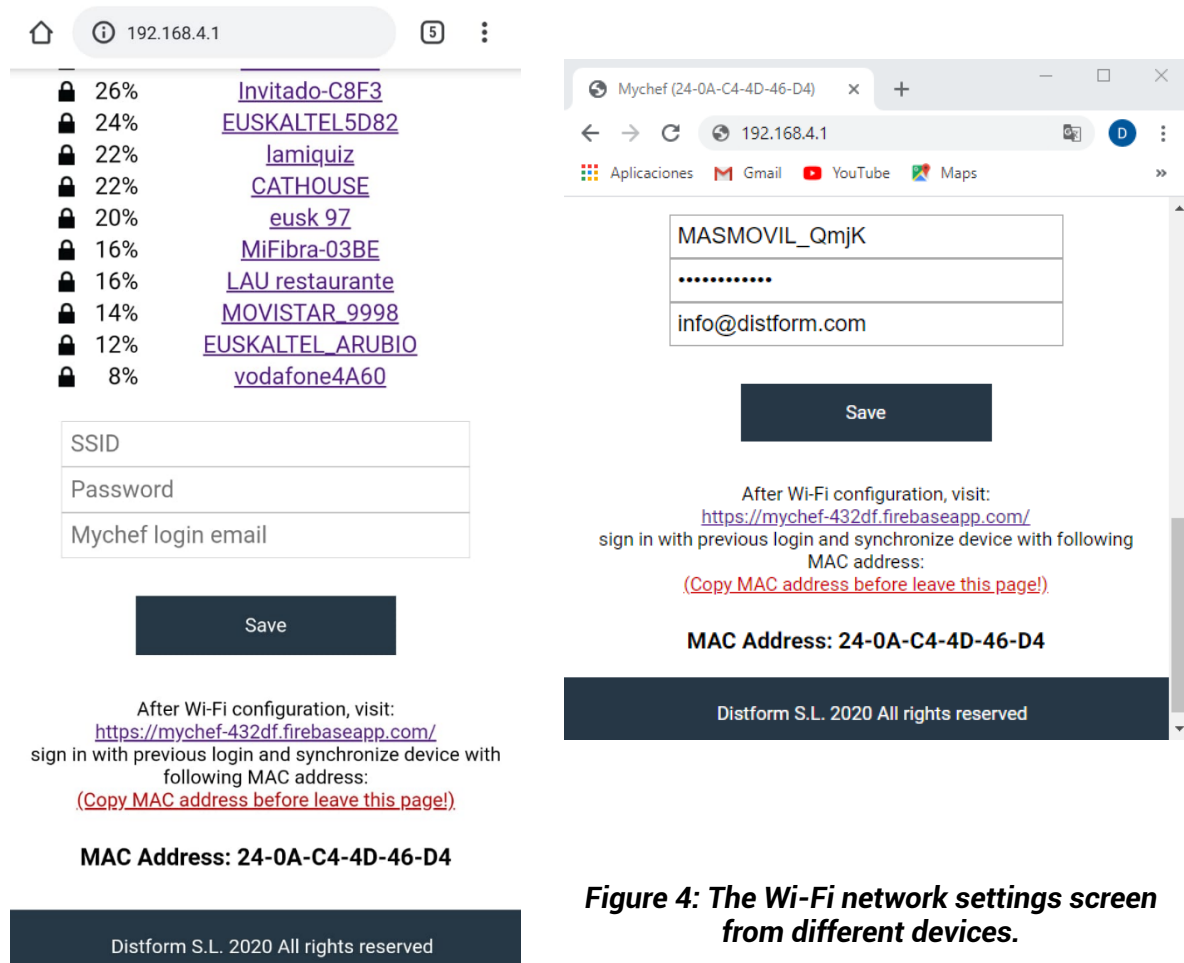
192.168.4.1

5

26% Invitado-C8F3
24% EUSKALTEL5D82
22% lamiquiz
22% CATHOUSE
20% eusk 97
16% MiFibra-03BE
16% LAU restaurante
14% MOVISTAR_9998
12% EUSKALTEL_ARUBIO
8% vodafone4A60

SSID

Password

Mychef login email

Save

After Wi-Fi configuration, visit:
https://mychef-432df.firebaseapp.com/
sign in with previous login and synchronize device with following MAC address:
(Copy MAC address before leave this page!)

MAC Address: 24-0A-C4-4D-46-D4

Distform S.L. 2020 All rights reserved

Mychef (24-0A-C4-4D-46-D4)

192.168.4.1

D

Aplicaciones Gmail YouTube Maps

MASMOVIL_QmjK

••••••••••••

info@distform.com

Save

After Wi-Fi configuration, visit:
https://mychef-432df.firebaseapp.com/
sign in with previous login and synchronize device with following MAC address:
(Copy MAC address before leave this page!)

MAC Address: 24-0A-C4-4D-46-D4

Distform S.L. 2020 All rights reserved

Figure 4: The Wi-Fi network settings screen from different devices.